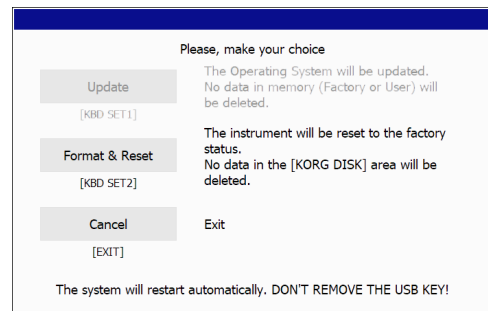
Please, make your choice

Update

[KBD SET1]

The Operating System will be updated. No data in memory (Factory or User) will be deleted.

Format & Reset

[KBD SET2]

The instrument will be reset to the factory status.
No data in the [KORG DISK] area will be deleted.

Cancel

[EXIT]

Exit

The system will restart automatically. DON'T REMOVE THE USB KEY!